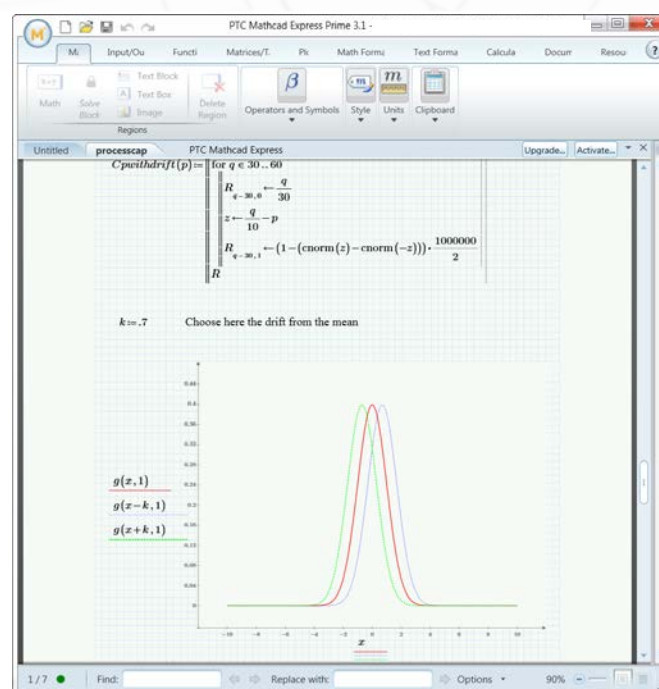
PTC Mathcad Express Prime 3.1 -

Ma Input/Ou Functi Matrices/T. Pl Math Forma Text Forma Calcula Docum Resou ?

Math Solve Block Text Block Text Box Image Delete Region Operators and Symbols Style Units Clipboard

Regions

Untitled processcap PTC Mathcad Express Upgrade... Activate...

$Cpwithdrift(p) :=$ for $q \in 30..60$

$R_{q-30,0} \leftarrow \frac{q}{30}$

$z \leftarrow \frac{q}{10} - p$

$R_{q-30,1} \leftarrow (1-(\text{cnorm}(z)-\text{cnorm}(-z))) \cdot \frac{1000000}{2}$

$R$

$k := .7$ Choose here the drift from the mean

0.44
0.4
0.36
0.32
0.28
0.24
0.2
0.16
0.12
0.08
0.04
0

$g(x,1)$
$g(x-k,1)$
$g(x+k,1)$

-10 -8 -6 -4 -2 0 2 4 6 8 10

$x$

1/7 Find: Replace with: Options 90%